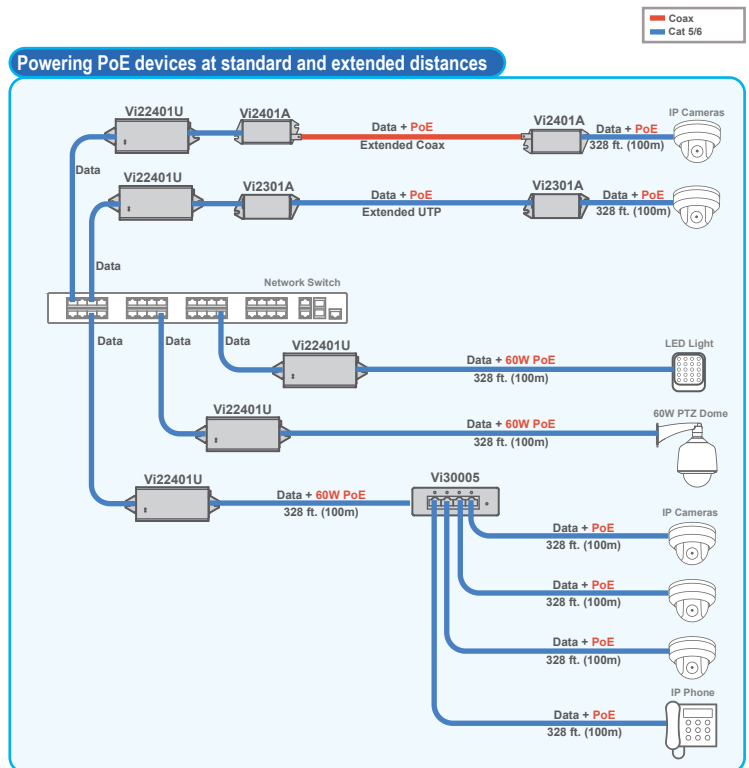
Coax
Cat 5/6

Powering PoE devices at standard and extended distances

Vi22401U
Vi2401A
Data + PoE
Extended Coax
Vi2401A
Data + PoE
328 ft. (100m)
IP Cameras

Data

Vi22401U
Vi2301A
Data + PoE
Extended UTP
Vi2301A
Data + PoE
328 ft. (100m)

Data

Network Switch

Data
Data
Data

Vi22401U
Data + 60W PoE
328 ft. (100m)
LED Light

Vi22401U
Data + 60W PoE
328 ft. (100m)
60W PTZ Dome

Vi22401U
Data + 60W PoE
328 ft. (100m)
Vi30005

IP Cameras
Data + PoE
328 ft. (100m)
Data + PoE
328 ft. (100m)
Data + PoE
328 ft. (100m)

IP Phone
Data + PoE
328 ft. (100m)